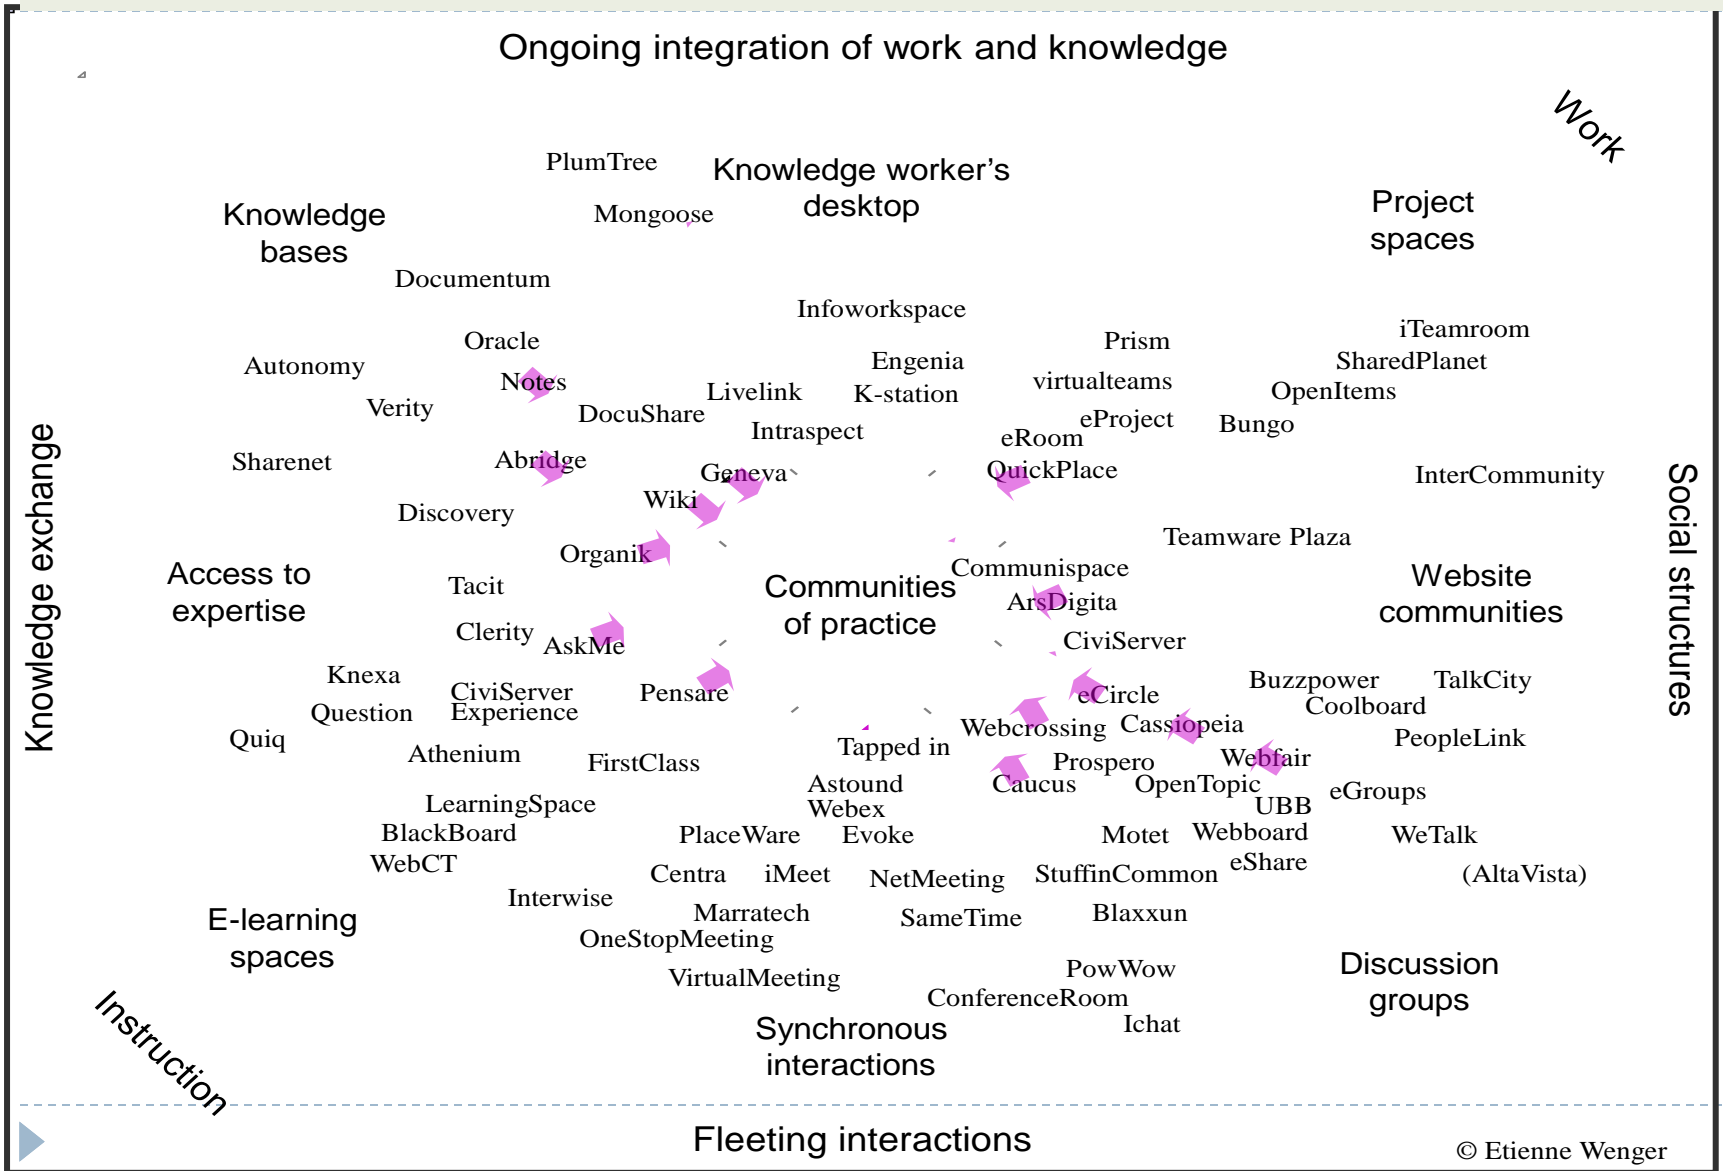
Ongoing integration of work and knowledge

Work

PlumTree

Knowledge worker's desktop

Knowledge bases

Mongoose

Project spaces

Documentum

Infoworkspace

Oracle

Prism

iTeamroom

Autonomy

Engenia

SharedPlanet

Notes

virtualteams

OpenItems

Livelink

K-station

Verity

DocuShare

eProject

Bungo

Intraspect

eRoom

Sharenet

Abridge

Geneva

QuickPlace

InterCommunity

Knowledge exchange

Wiki

Social structures

Discovery

Teamware Plaza

Organik

Communispace

Access to expertise

Tacit

Communities of practice

Website communities

ArsDigita

Clerity

AskMe

CiviServer

Knexa

Buzzpower

TalkCity

CiviServer Experience

Pensare

eCircle

Question

Coolboard

Webcrossing

Cassiopeia

Quiq

Tapped in

PeopleLink

Athenium

Webfair

FirstClass

Prospero

Astound

Caucus

OpenTopic

Webex

eGroups

LearningSpace

UBB

BlackBoard

PlaceWare

Evoke

Motet

Webboard

WeTalk

WebCT

eShare

Centra

iMeet

NetMeeting

StuffinCommon

(AltaVista)

Interwise

E-learning spaces

Marratech

SameTime

Blaxxun

OneStopMeeting

Discussion groups

PowWow

VirtualMeeting

ConferenceRoom

Synchronous interactions

Ichat

Instruction

Fleeting interactions

© Etienne Wenger